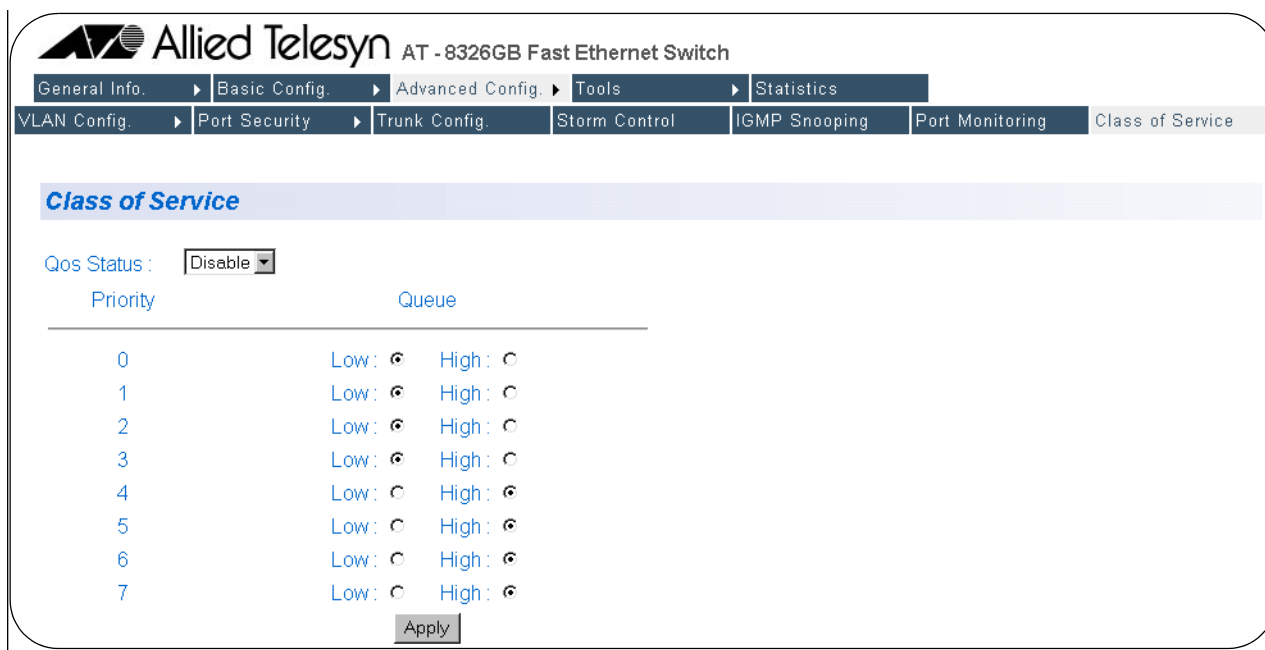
Allied Telesyn AT - 8326GB Fast Ethernet Switch

General Info. ▸ Basic Config. ▸ Advanced Config. ▸ Tools ▸ Statistics

VLAN Config. ▸ Port Security ▸ Trunk Config. Storm Control IGMP Snooping Port Monitoring Class of Service

Class of Service

Qos Status : Disable

| Priority | Queue |
|---|---|
| 0 | Low : ◉ High : ○ |
| 1 | Low : ◉ High : ○ |
| 2 | Low : ◉ High : ○ |
| 3 | Low : ◉ High : ○ |
| 4 | Low : ○ High : ◉ |
| 5 | Low : ○ High : ◉ |
| 6 | Low : ○ High : ◉ |
| 7 | Low : ○ High : ◉ |

Apply